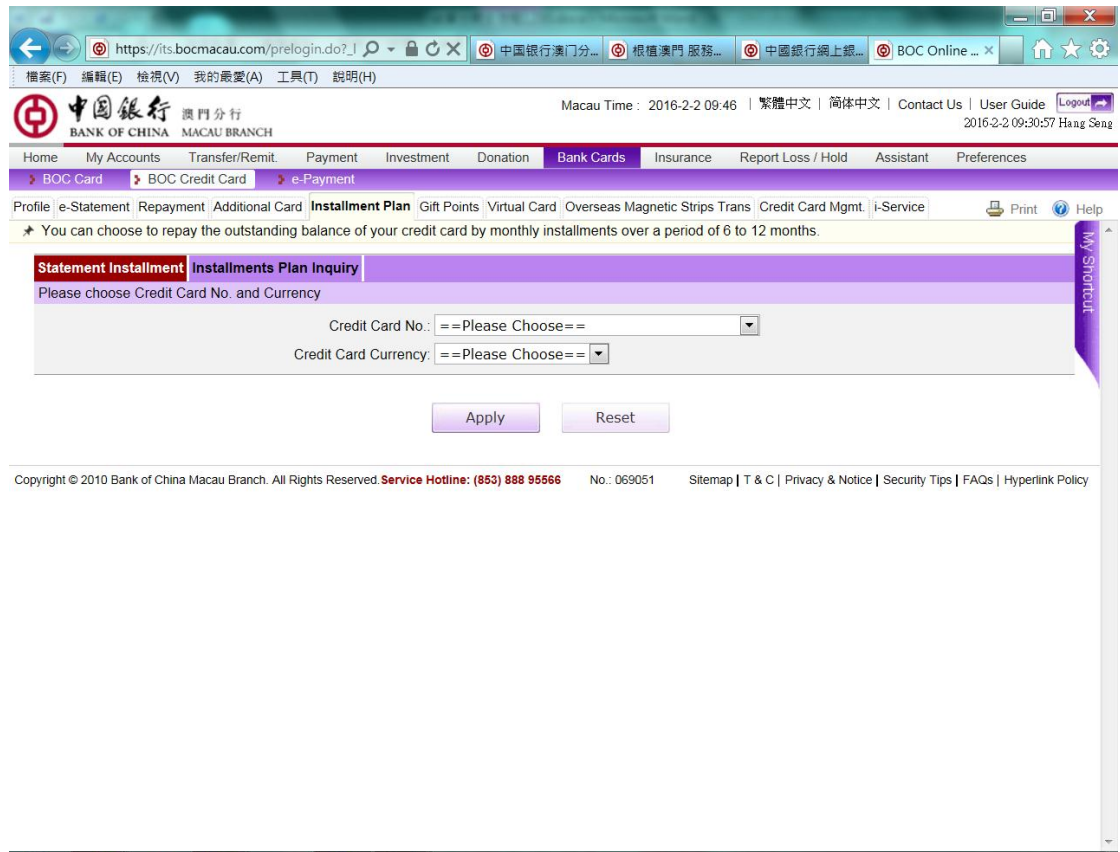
https://its.bocmacau.com/prelogin.do?_l
中国銀行澳门分...
根植澳門 服務...
中國銀行網上銀...
BOC Online ...

檔案(F) 編輯(E) 檢視(V) 我的最愛(A) 工具(T) 說明(H)

中国銀行 澳門分行 BANK OF CHINA MACAU BRANCH

Macau Time： 2016-2-2 09:46 | 繁體中文 | 简体中文 | Contact Us | User Guide Logout
2016-2-2 09:30:57 Hang Seng

Home My Accounts Transfer/Remit. Payment Investment Donation Bank Cards Insurance Report Loss / Hold Assistant Preferences

BOC Card BOC Credit Card e-Payment

Profile e-Statement Repayment Additional Card Installment Plan Gift Points Virtual Card Overseas Magnetic Strips Trans Credit Card Mgmt. i-Service Print Help

You can choose to repay the outstanding balance of your credit card by monthly installments over a period of 6 to 12 months.

My Shortcut

Statement Installment Installments Plan Inquiry

Please choose Credit Card No. and Currency

Credit Card No.: ==Please Choose==

Credit Card Currency: ==Please Choose==

Apply Reset

Copyright © 2010 Bank of China Macau Branch. All Rights Reserved. Service Hotline: (853) 888 95566 No.: 069051 Sitemap | T & C | Privacy & Notice | Security Tips | FAQs | Hyperlink Policy